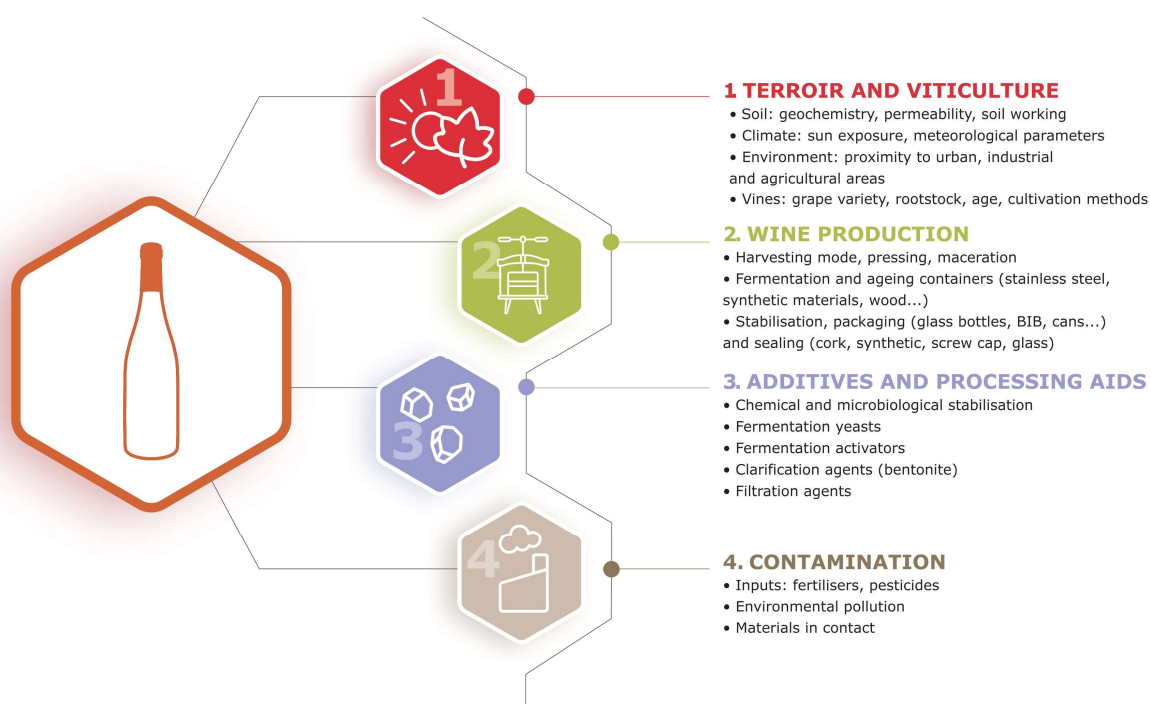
1

2

3

4

1 TERROIR AND VITICULTURE
• Soil: geochemistry, permeability, soil working
• Climate: sun exposure, meteorological parameters
• Environment: proximity to urban, industrial and agricultural areas
• Vines: grape variety, rootstock, age, cultivation methods

2. WINE PRODUCTION
• Harvesting mode, pressing, maceration
• Fermentation and ageing containers (stainless steel, synthetic materials, wood...)
• Stabilisation, packaging (glass bottles, BIB, cans...) and sealing (cork, synthetic, screw cap, glass)

3. ADDITIVES AND PROCESSING AIDS
• Chemical and microbiological stabilisation
• Fermentation yeasts
• Fermentation activators
• Clarification agents (bentonite)
• Filtration agents

4. CONTAMINATION
• Inputs: fertilisers, pesticides
• Environmental pollution
• Materials in contact